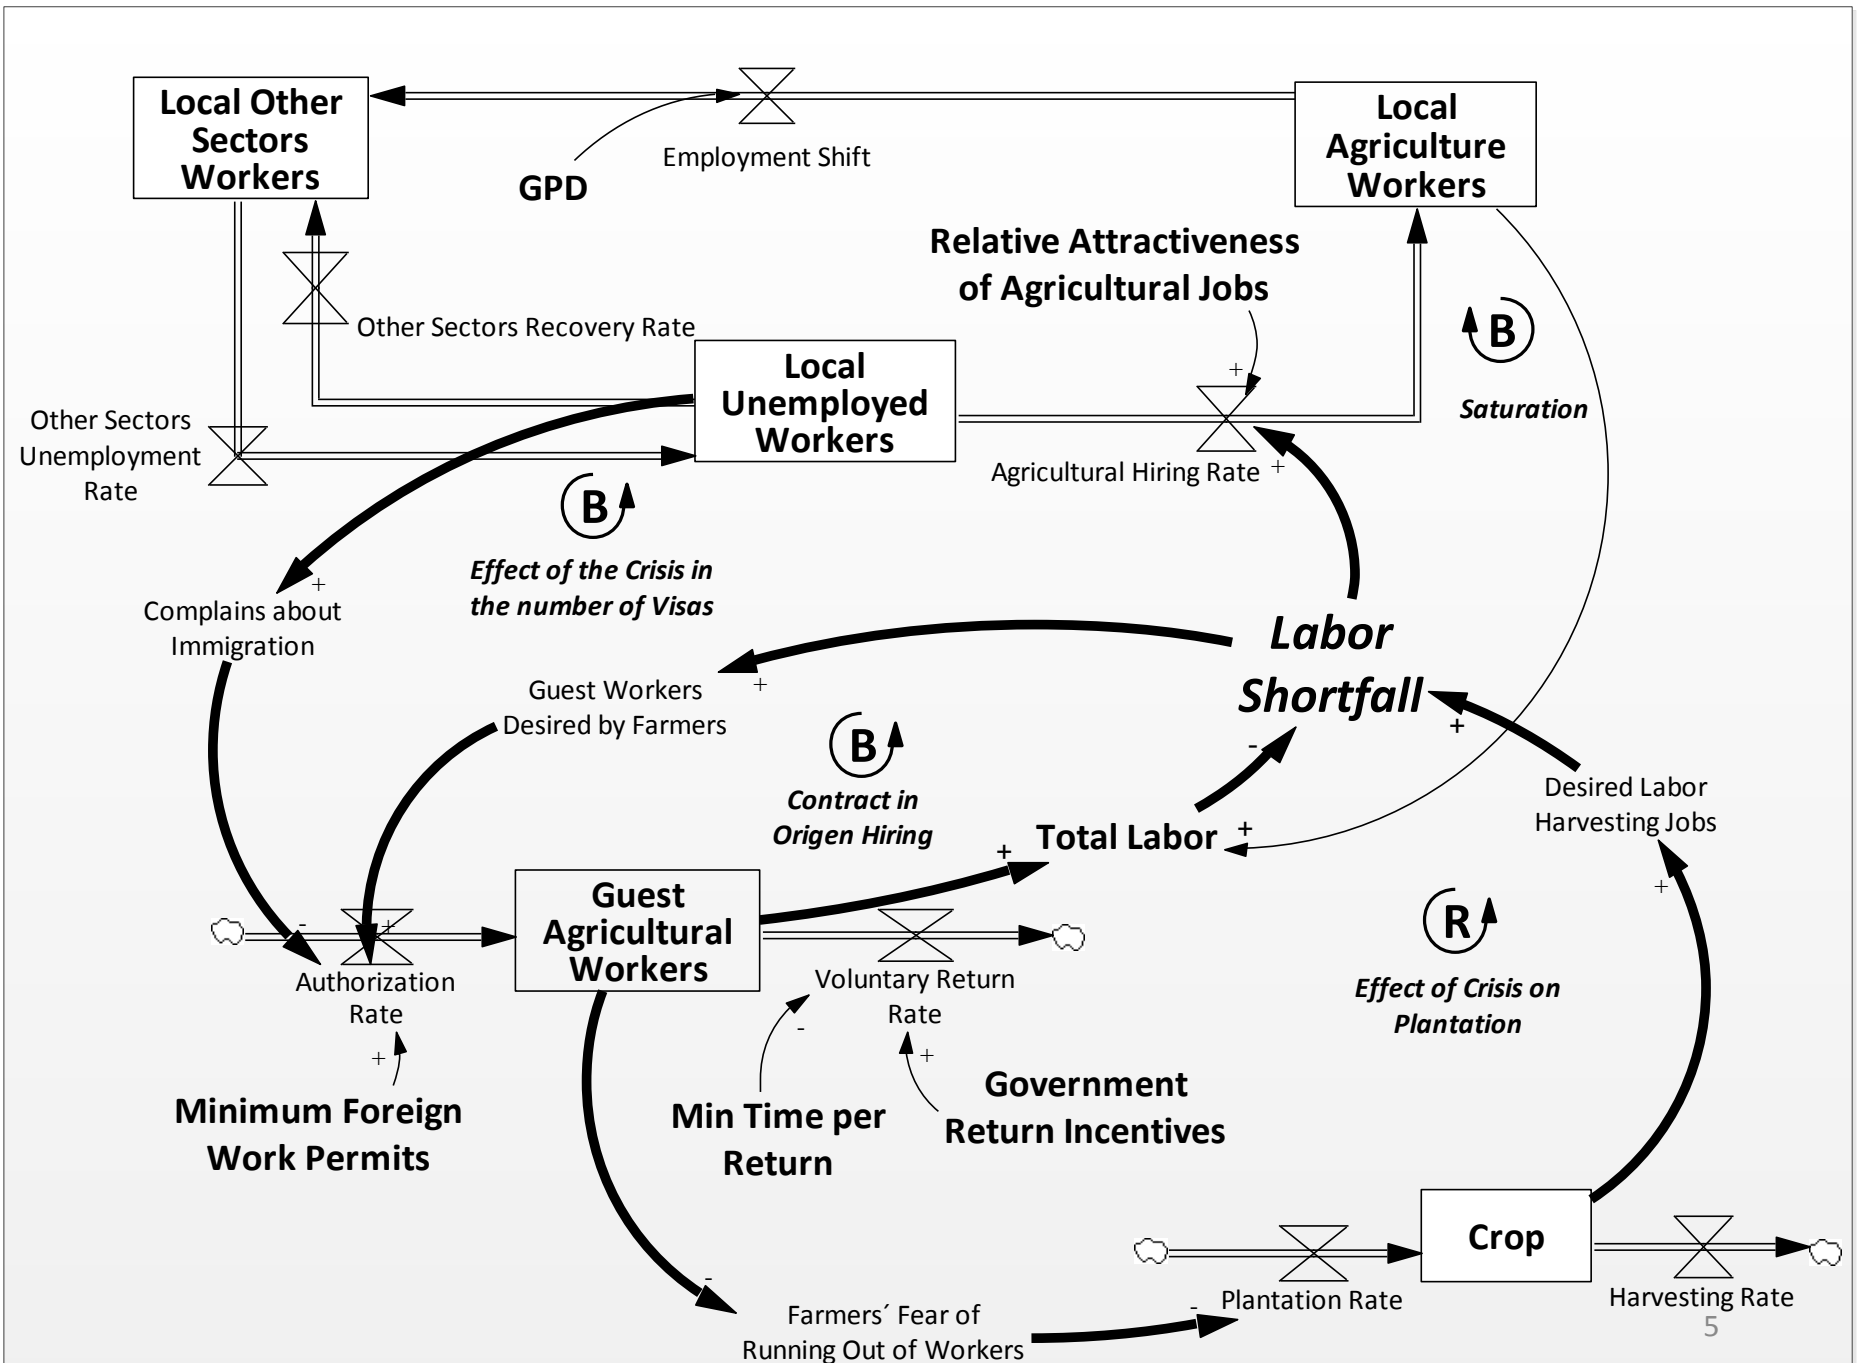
Local Other Sectors Workers

Employment Shift

GPD

Local Agriculture Workers

Relative Attractiveness of Agricultural Jobs

Other Sectors Recovery Rate

Local Unemployed Workers

+

B

Saturation

Other Sectors Unemployment Rate

Agricultural Hiring Rate +

B

Effect of the Crisis in the number of Visas

+

Complains about Immigration

Labor Shortfall

Guest Workers Desired by Farmers +

B

Contract in Origen Hiring

-

+

Desired Labor Harvesting Jobs

Total Labor +

+

-

+

Guest Agricultural Workers

Authorization Rate

Voluntary Return Rate

R

Effect of Crisis on Plantation

+

+

-

+

Minimum Foreign Work Permits

Min Time per Return

Government Return Incentives

Crop

-

-

Plantation Rate

Harvesting Rate

Farmers´ Fear of Running Out of Workers

5